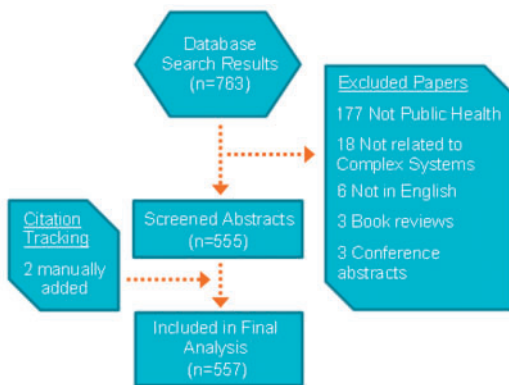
Database Search Results (n=763)

Excluded Papers

177 Not Public Health

18 Not related to Complex Systems

6 Not in English

3 Book reviews

3 Conference abstracts

Citation Tracking

2 manually added

Screened Abstracts (n=555)

Included in Final Analysis (n=557)